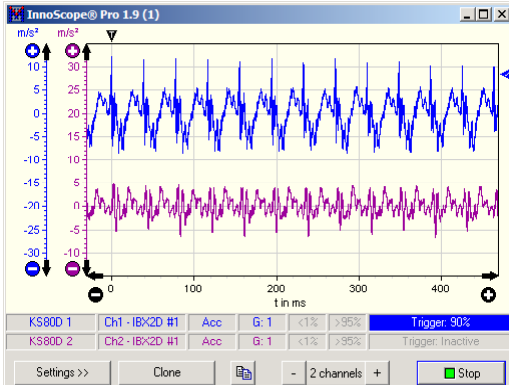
InnoScope® Pro 1.9 (1)

m/s² m/s²

10 30
5 25
0 20
-5 15
-10 10
-15 5
-20 0
-25 -5
-30 -10
-15

0 100 200 300 400
t in ms

| KS80D 1 | Ch1 - IBX2D #1 | Acc | G: 1 | <1% | >95% | Trigger: 90% |
|---|---|---|---|---|---|---|
| KS80D 2 | Ch2 - IBX2D #1 | Acc | G: 1 | <1% | >95% | Trigger: Inactive |

Settings >> Clone - 2 channels + Stop